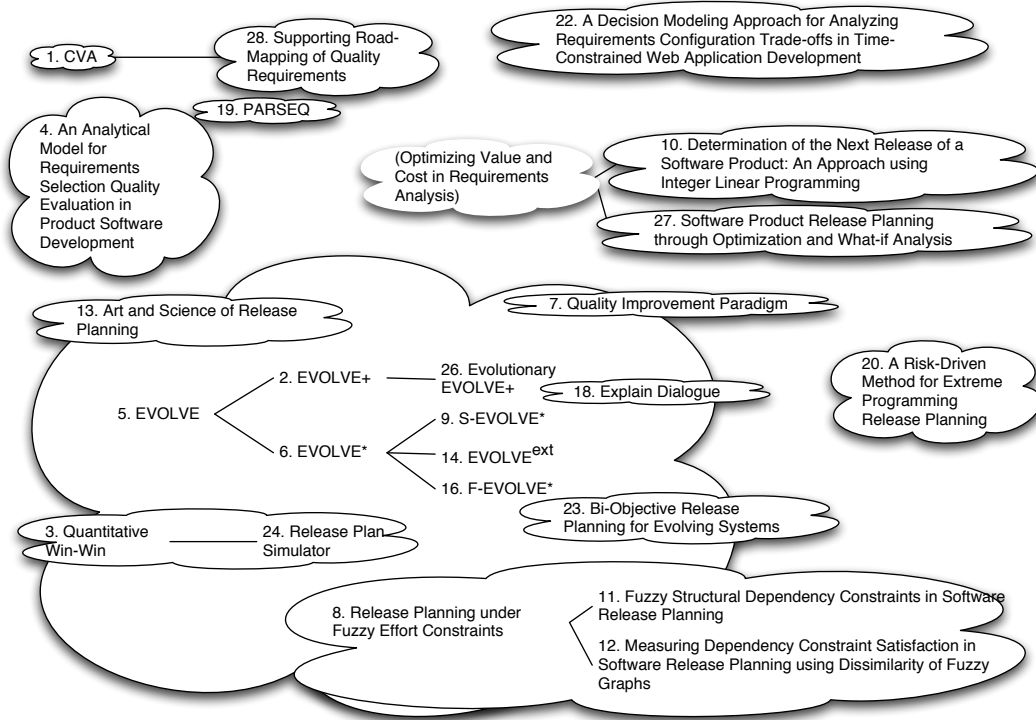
1. CVA

28. Supporting Road-Mapping of Quality Requirements

19. PARSEQ

4. An Analytical Model for Requirements Selection Quality Evaluation in Product Software Development

22. A Decision Modeling Approach for Analyzing Requirements Configuration Trade-offs in Time-Constrained Web Application Development

(Optimizing Value and Cost in Requirements Analysis)

10. Determination of the Next Release of a Software Product: An Approach using Integer Linear Programming

27. Software Product Release Planning through Optimization and What-if Analysis

13. Art and Science of Release Planning

7. Quality Improvement Paradigm

5. EVOLVE

2. EVOLVE+

26. Evolutionary EVOLVE+

18. Explain Dialogue

6. EVOLVE*

9. S-EVOLVE*

14. EVOLVE$^{ext}$

16. F-EVOLVE*

20. A Risk-Driven Method for Extreme Programming Release Planning

3. Quantitative Win-Win

24. Release Plan Simulator

23. Bi-Objective Release Planning for Evolving Systems

8. Release Planning under Fuzzy Effort Constraints

11. Fuzzy Structural Dependency Constraints in Software Release Planning

12. Measuring Dependency Constraint Satisfaction in Software Release Planning using Dissimilarity of Fuzzy Graphs